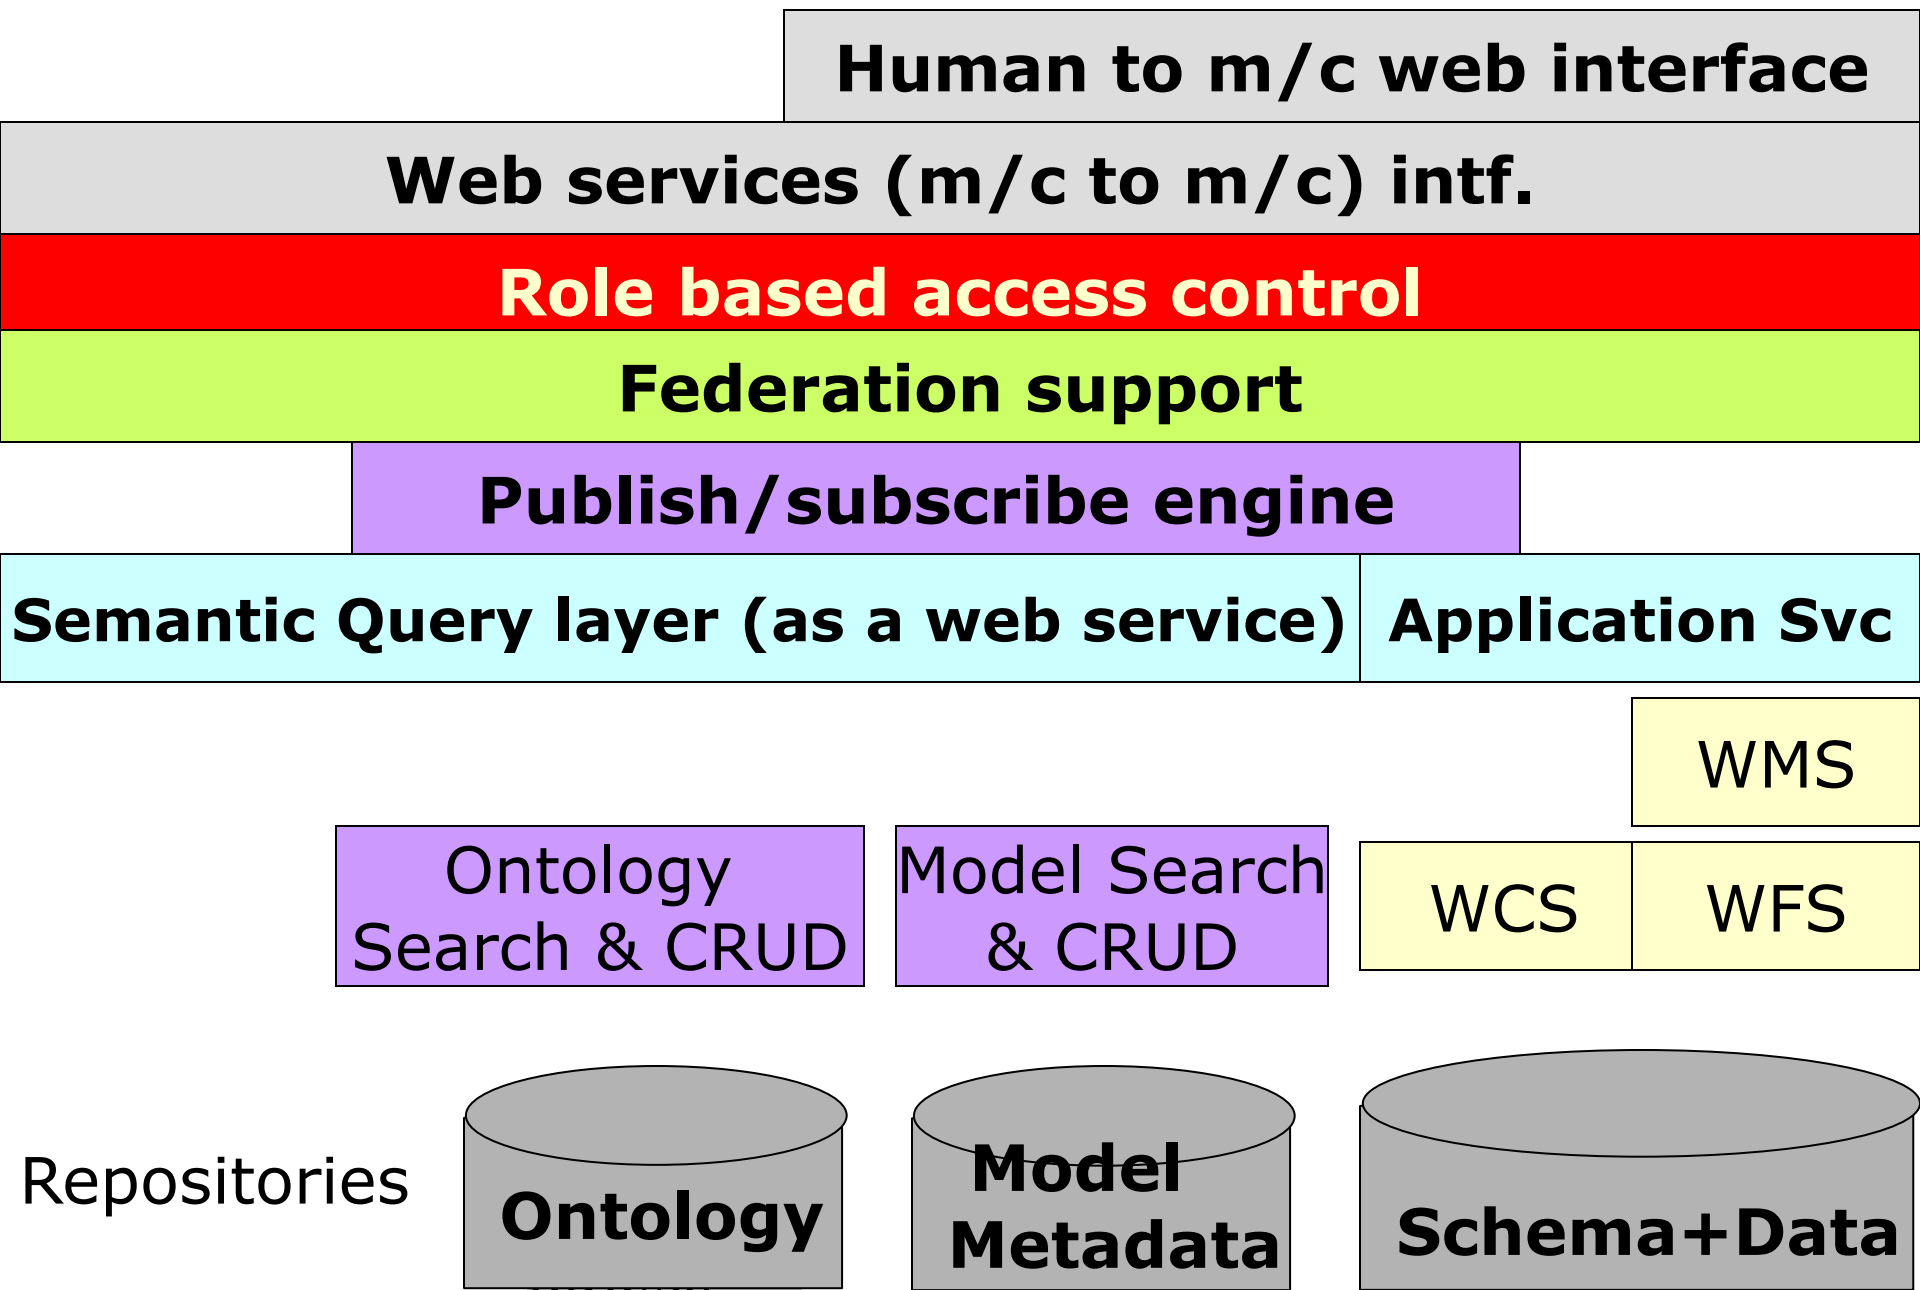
Human to m/c web interface

Web services (m/c to m/c) intf.

Role based access control

Federation support

Publish/subscribe engine

Semantic Query layer (as a web service)

Application Svc

WMS

Ontology Search & CRUD

Model Search & CRUD

WCS

WFS

Repositories

Ontology

Model Metadata

Schema+Data